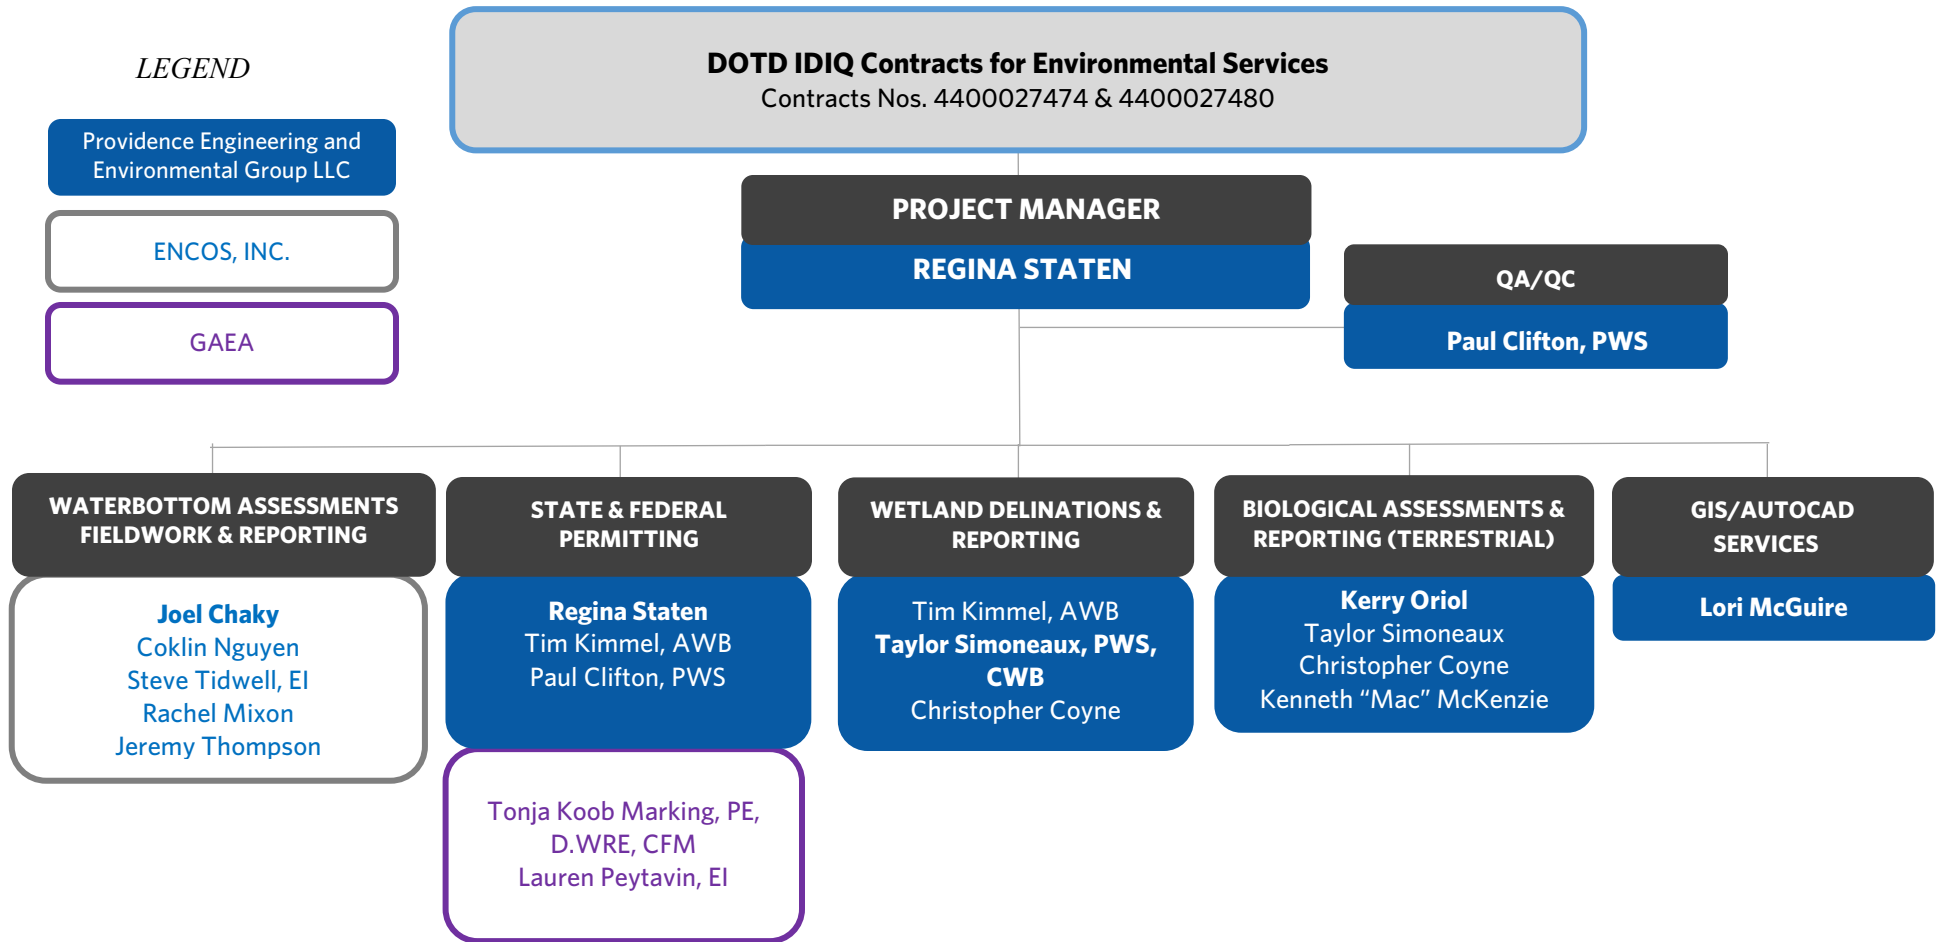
LEGEND

Providence Engineering and Environmental Group LLC

ENCOS, INC.

GAEA

DOTD IDIQ Contracts for Environmental Services
Contracts Nos. 4400027474 & 4400027480

PROJECT MANAGER
REGINA STATEN

QA/QC
Paul Clifton, PWS

WATERBOTTOM ASSESSMENTS FIELDWORK & REPORTING
Joel Chaky
Coklin Nguyen
Steve Tidwell, EI
Rachel Mixon
Jeremy Thompson

STATE & FEDERAL PERMITTING
Regina Staten
Tim Kimmel, AWB
Paul Clifton, PWS

Tonja Koob Marking, PE, D.WRE, CFM
Lauren Peytavin, EI

WETLAND DELINATIONS & REPORTING
Tim Kimmel, AWB
Taylor Simoneaux, PWS, CWB
Christopher Coyne

BIOLOGICAL ASSESSMENTS & REPORTING (TERRESTRIAL)
Kerry Oriol
Taylor Simoneaux
Christopher Coyne
Kenneth “Mac” McKenzie

GIS/AUTOCAD SERVICES
Lori McGuire